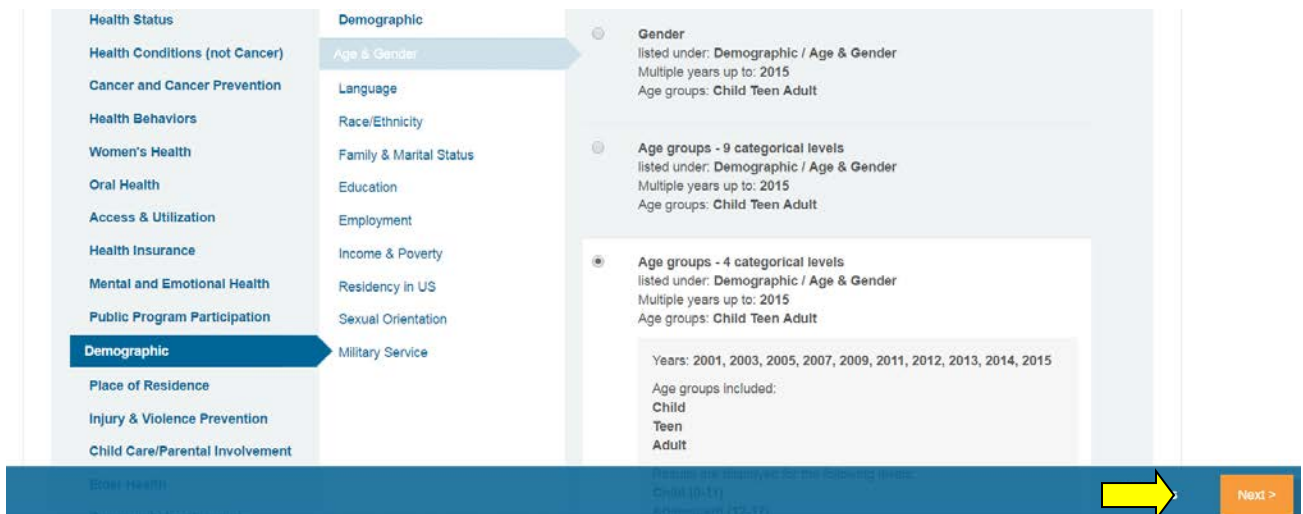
Health Status
Health Conditions (not Cancer)
Cancer and Cancer Prevention
Health Behaviors
Women's Health
Oral Health
Access & Utilization
Health Insurance
Mental and Emotional Health
Public Program Participation
Demographic
Place of Residence
Injury & Violence Prevention
Child Care/Parental Involvement
Elder Health

Demographic
Age & Gender
Language
Race/Ethnicity
Family & Marital Status
Education
Employment
Income & Poverty
Residency in US
Sexual Orientation
Military Service

Gender
listed under: Demographic / Age & Gender
Multiple years up to: 2015
Age groups: Child Teen Adult

Age groups - 9 categorical levels
listed under: Demographic / Age & Gender
Multiple years up to: 2015
Age groups: Child Teen Adult

Age groups - 4 categorical levels
listed under: Demographic / Age & Gender
Multiple years up to: 2015
Age groups: Child Teen Adult

Years: 2001, 2003, 2005, 2007, 2009, 2011, 2012, 2013, 2014, 2015

Age groups included:
Child
Teen
Adult

Results are displayed for the following levels:
Child (0-11)
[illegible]

Next >